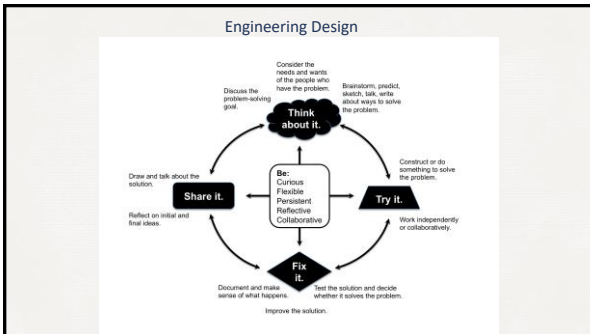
Engineering Design

Consider the needs and wants of the people who have the problem.

Discuss the problem-solving goal.

Brainstorm, predict, sketch, talk, write about ways to solve the problem.

Think about it.

Draw and talk about the solution.

Share it.

Reflect on initial and final ideas.

Be:
Curious
Flexible
Persistent
Reflective
Collaborative

Construct or do something to solve the problem.

Try it.

Work independently or collaboratively.

Fix it.

Document and make sense of what happens.

Test the solution and decide whether it solves the problem.

Improve the solution.